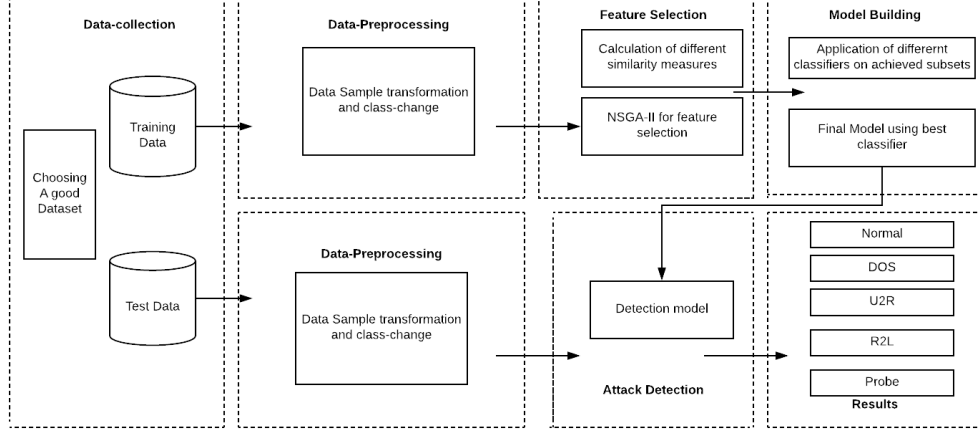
Data-collection

Choosing A good Dataset

Training Data

Test Data

Data-Preprocessing

Data Sample transformation and class-change

Data-Preprocessing

Data Sample transformation and class-change

Feature Selection

Calculation of different similarity measures

NSGA-II for feature selection

Model Building

Application of differernt classifiers on achieved subsets

Final Model using best classifier

Detection model

Attack Detection

Normal

DOS

U2R

R2L

Probe

Results